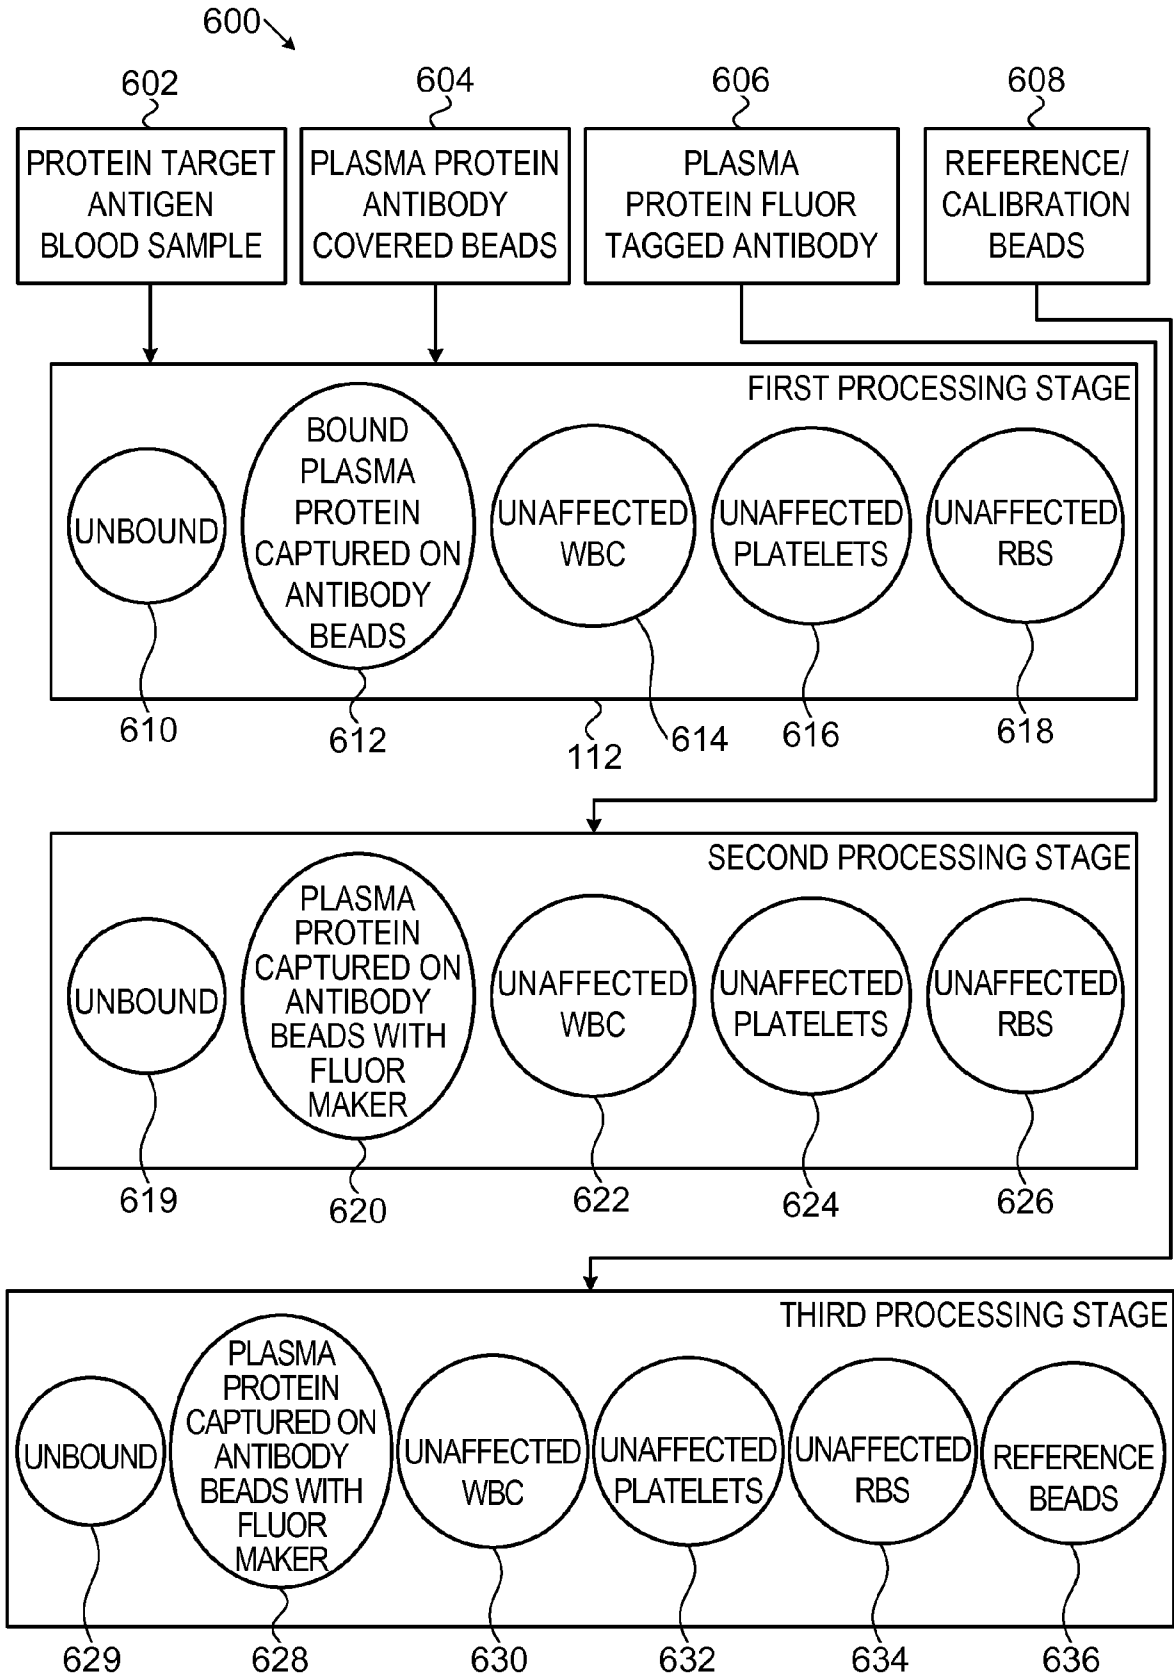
600

602
PROTEIN TARGET ANTIGEN BLOOD SAMPLE

604
PLASMA PROTEIN ANTIBODY COVERED BEADS

606
PLASMA PROTEIN FLUOR TAGGED ANTIBODY

608
REFERENCE/ CALIBRATION BEADS

FIRST PROCESSING STAGE

UNBOUND

BOUND PLASMA PROTEIN CAPTURED ON ANTIBODY BEADS

UNAFFECTED WBC

UNAFFECTED PLATELETS

UNAFFECTED RBS

610
612
112
614
616
618

SECOND PROCESSING STAGE

UNBOUND

PLASMA PROTEIN CAPTURED ON ANTIBODY BEADS WITH FLUOR MAKER

UNAFFECTED WBC

UNAFFECTED PLATELETS

UNAFFECTED RBS

619
620
622
624
626

THIRD PROCESSING STAGE

UNBOUND

PLASMA PROTEIN CAPTURED ON ANTIBODY BEADS WITH FLUOR MAKER

UNAFFECTED WBC

UNAFFECTED PLATELETS

UNAFFECTED RBS

REFERENCE BEADS

629
628
630
632
634
636